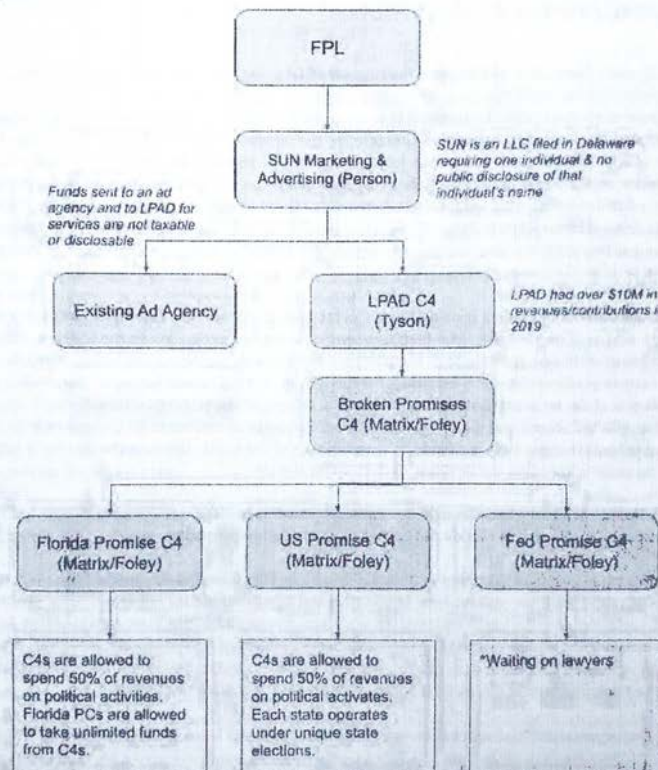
FPL

SUN Marketing & Advertising (Person)

SUN is an LLC filed in Delaware requiring one individual & no public disclosure of that individual's name

Funds sent to an ad agency and to LPAD for services are not taxable or disclosable

Existing Ad Agency

LPAD C4 (Tyson)

LPAD had over $10M in revenues/contributions i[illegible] 2019

Broken Promises C4 (Matrix/Foley)

Florida Promise C4 (Matrix/Foley)

US Promise C4 (Matrix/Foley)

Fed Promise C4 (Matrix/Foley)

C4s are allowed to spend 50% of revenues on political activities. Florida PCs are allowed to take unlimited funds from C4s.

C4s are allowed to spend 50% of revenues on political activates. Each state operates under unique state elections.

*Waiting on lawyers